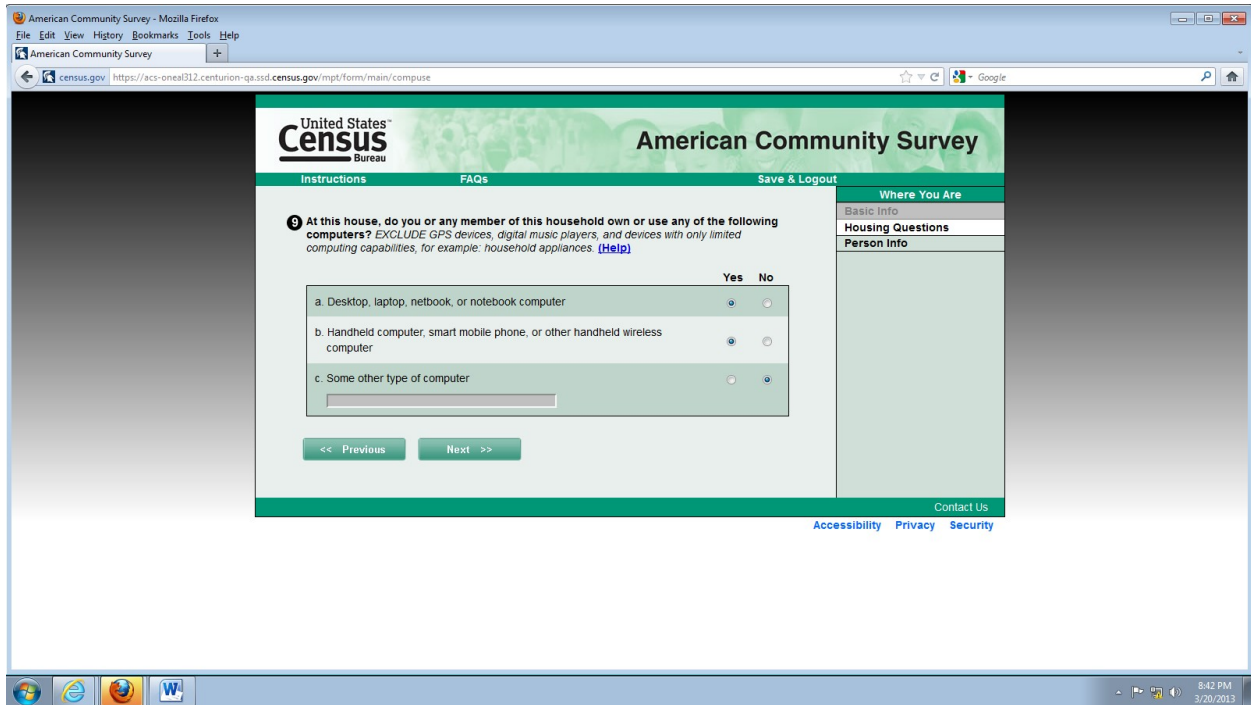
American Community Survey - Mozilla Firefox
File Edit View History Bookmarks Tools Help
American Community Survey +
census.gov https://acs-oneal312.centurion-qa.ssd.census.gov/mpt/form/main/compuse
Google

United States Census Bureau
American Community Survey
Instructions FAQs Save & Logout
Where You Are
Basic Info
Housing Questions
Person Info

9 At this house, do you or any member of this household own or use any of the following computers? EXCLUDE GPS devices, digital music players, and devices with only limited computing capabilities, for example: household appliances. (Help)

| | Yes | No |
|---|---|---|
| a. Desktop, laptop, netbook, or notebook computer | | |
| b. Handheld computer, smart mobile phone, or other handheld wireless computer | | |
| c. Some other type of computer | | |

<< Previous Next >>

Contact Us
Accessibility Privacy Security

8:42 PM
3/20/2013